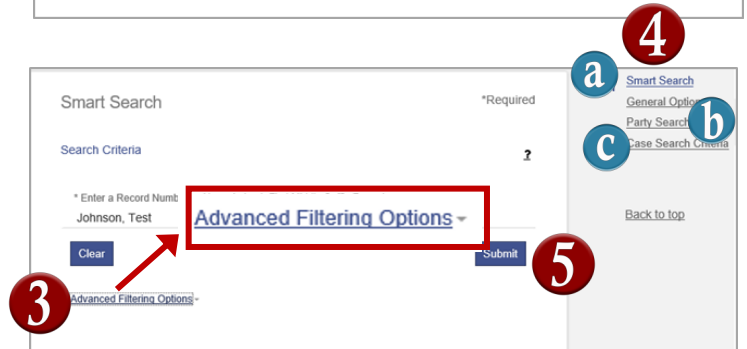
4

a Smart Search

General Optio

b Party Search

c Case Search Criteria

Back to top

Smart Search

*Required

Search Criteria

?

* Enter a Record Numb

Johnson, Test

Advanced Filtering Options

Clear

Submit

5

3

Advanced Filtering Options